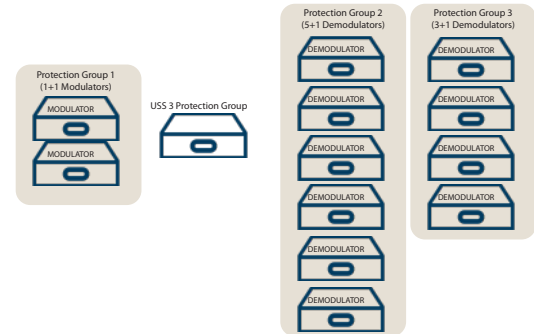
Protection Group 1
(1+1 Modulators)

MODULATOR

MODULATOR

USS 3 Protection Group

Protection Group 2
(5+1 Demodulators)

DEMODULATOR

DEMODULATOR

DEMODULATOR

DEMODULATOR

DEMODULATOR

DEMODULATOR

Protection Group 3
(3+1 Demodulators)

DEMODULATOR

DEMODULATOR

DEMODULATOR

DEMODULATOR